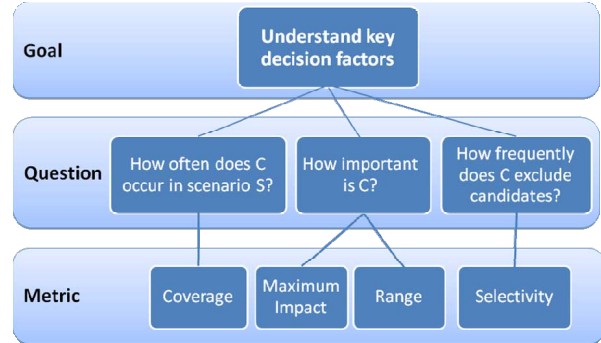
Goal

Understand key decision factors

Question

How often does C occur in scenario S?

How important is C?

How frequently does C exclude candidates?

Metric

Coverage

Maximum Impact

Range

Selectivity